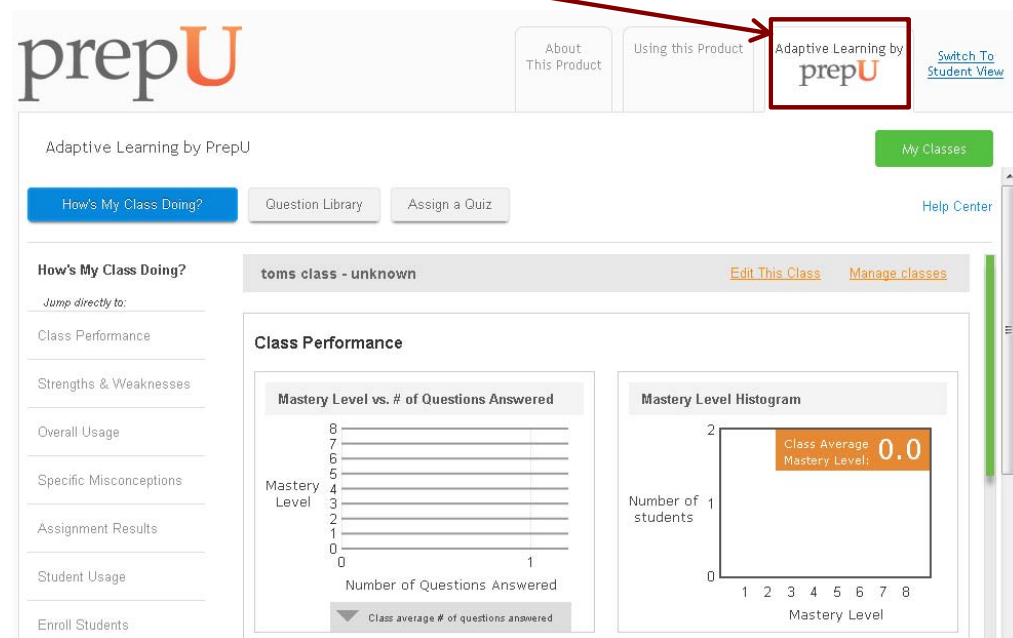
prepU

About This Product

Using this Product

Adaptive Learning by prepU

Switch To Student View

Adaptive Learning by PrepU

My Classes

How's My Class Doing?

Question Library

Assign a Quiz

Help Center

How's My Class Doing?

Jump directly to:

Class Performance

Strengths & Weaknesses

Overall Usage

Specific Misconceptions

Assignment Results

Student Usage

Enroll Students

toms class - unknown

Edit This Class

Manage classes

Class Performance

Mastery Level vs. # of Questions Answered

8
7
6
5
4
3
2
1
0

Mastery Level

0
1

Number of Questions Answered

Class average # of questions answered

Mastery Level Histogram

2
1
0

Number of students

Class Average Mastery Level: 0.0

1 2 3 4 5 6 7 8

Mastery Level